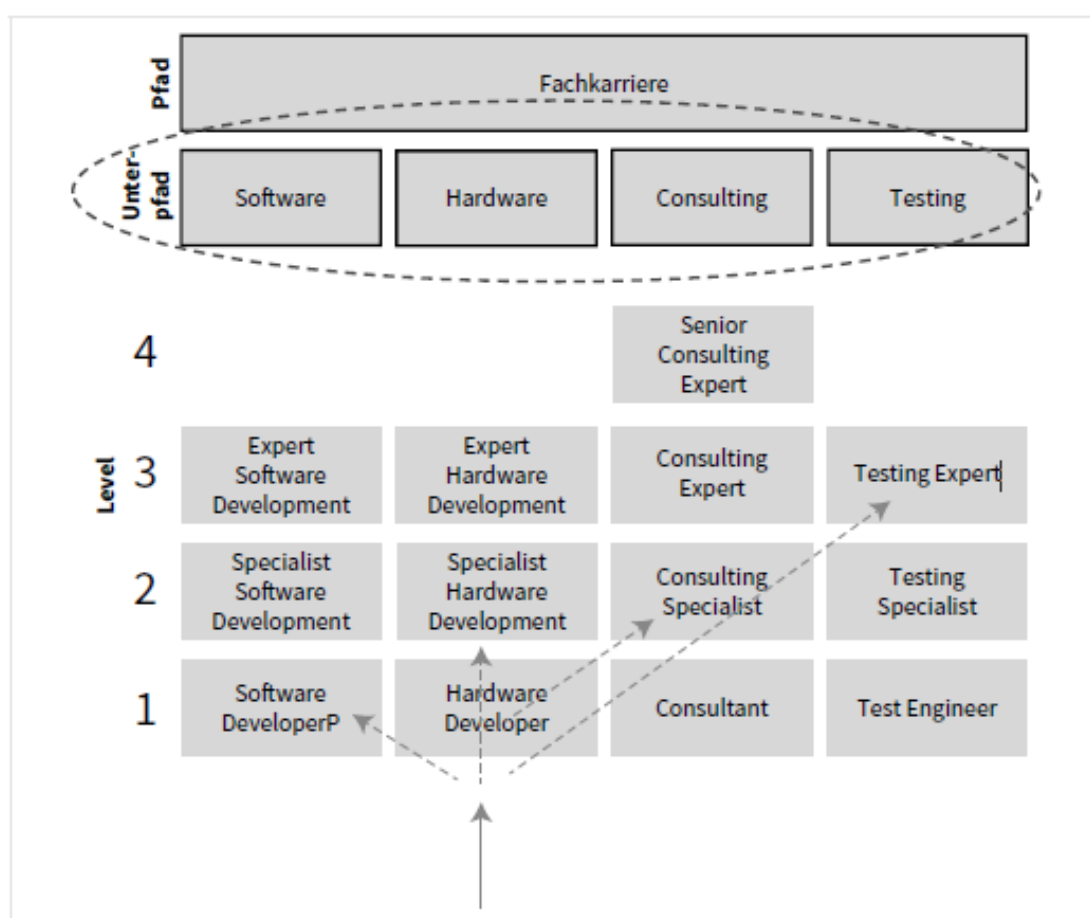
Pfad

Fachkarriere

Unterpfad

Software

Hardware

Consulting

Testing

4

Senior Consulting Expert

Level

3

Expert Software Development

Expert Hardware Development

Consulting Expert

Testing Expert

2

Specialist Software Development

Specialist Hardware Development

Consulting Specialist

Testing Specialist

1

Software DeveloperP

Hardware Developer

Consultant

Test Engineer